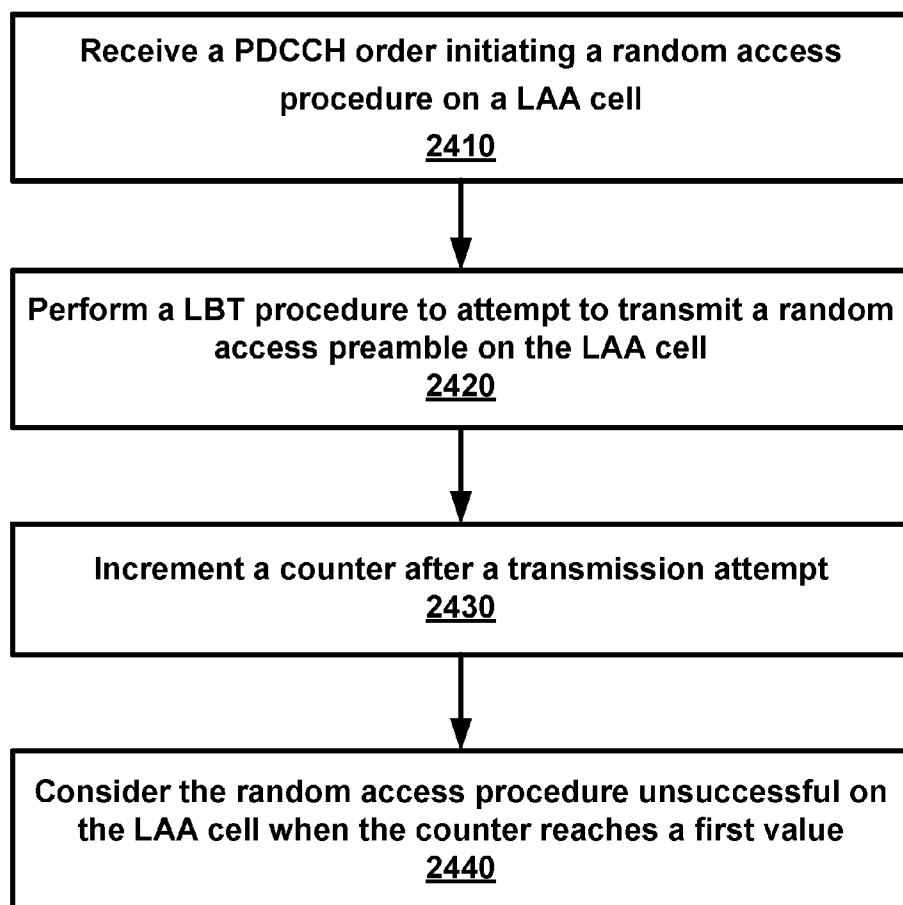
Receive a PDCCH order initiating a random access procedure on a LAA cell
2410

Perform a LBT procedure to attempt to transmit a random access preamble on the LAA cell
2420

Increment a counter after a transmission attempt
2430

Consider the random access procedure unsuccessful on the LAA cell when the counter reaches a first value
2440